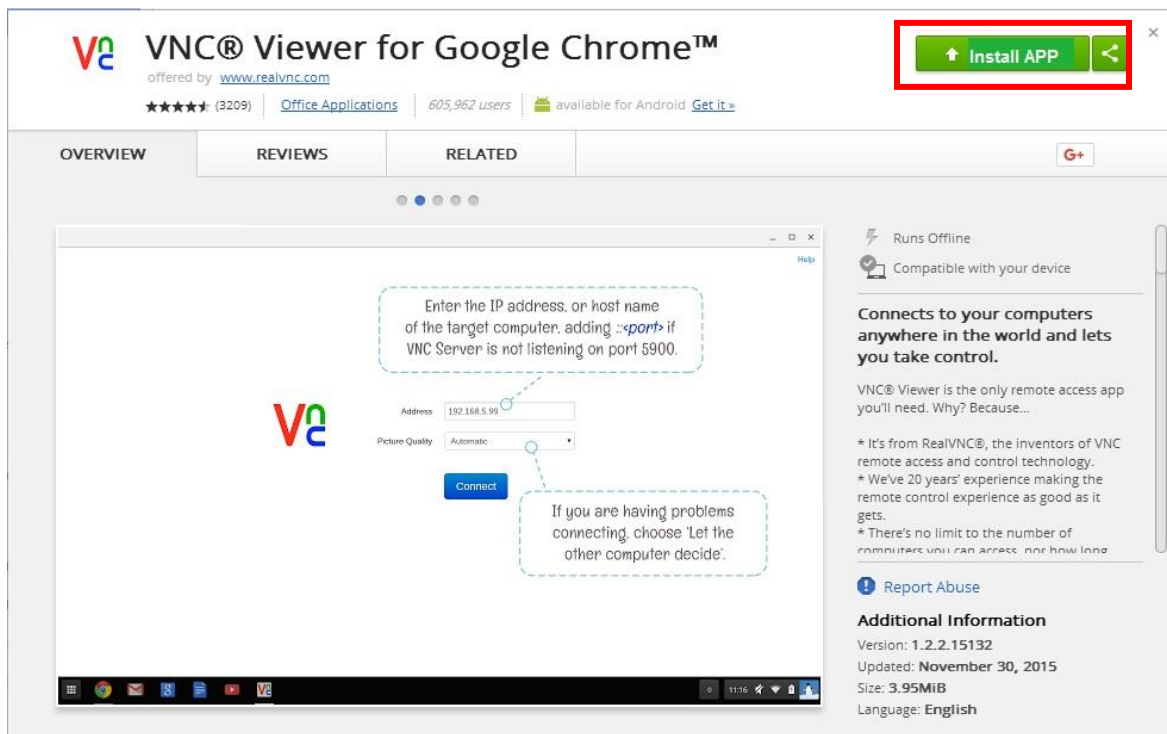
VNC® Viewer for Google Chrome™
offered by www.realvnc.com
(3209) Office Applications 605,962 users available for Android Get it »

Install APP

OVERVIEW REVIEWS RELATED G+

Help

Enter the IP address, or host name of the target computer, adding ::<port> if VNC Server is not listening on port 5900.

Address 192.168.5.99
Picture Quality Automatic

Connect

If you are having problems connecting, choose 'Let the other computer decide'.

11:16

Runs Offline
Compatible with your device

Connects to your computers anywhere in the world and lets you take control.

VNC® Viewer is the only remote access app you'll need. Why? Because...

* It's from RealVNC®, the inventors of VNC remote access and control technology.
* We've 20 years' experience making the remote control experience as good as it gets.
* There's no limit to the number of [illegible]

Report Abuse

Additional Information
Version: 1.2.2.15132
Updated: November 30, 2015
Size: 3.95MiB
Language: English